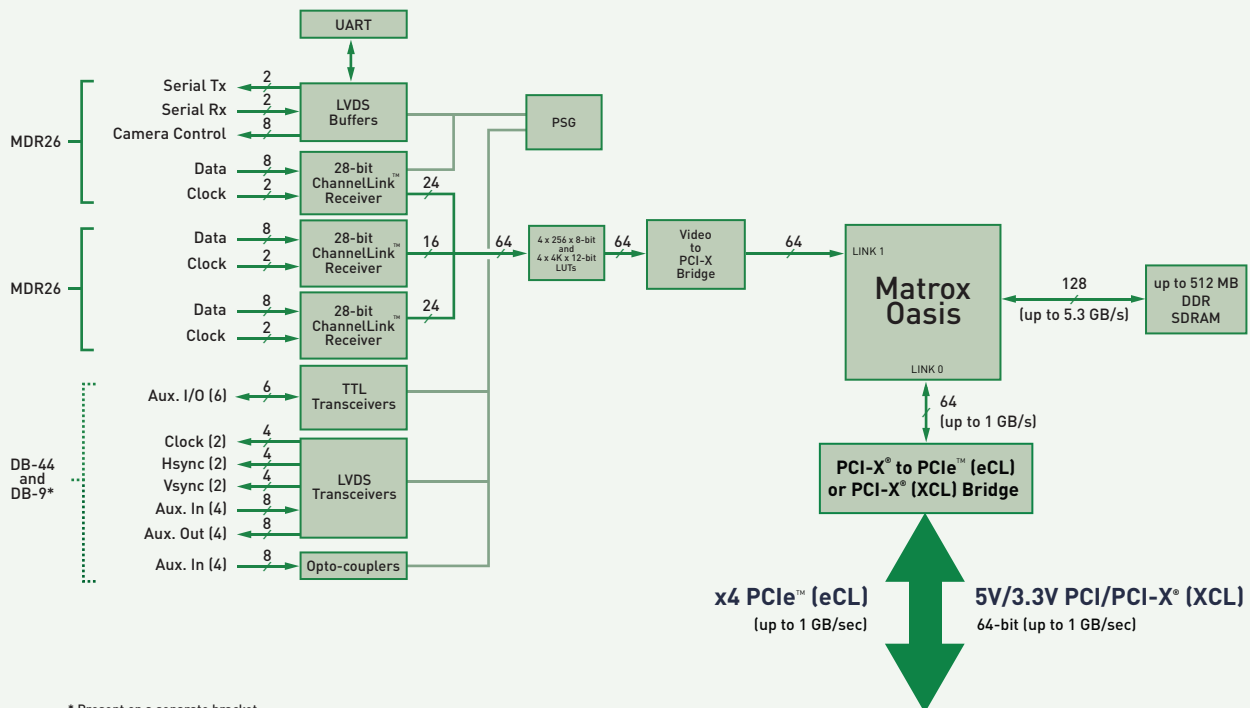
UART

Serial Tx
2
Serial Rx
2
Camera Control
8
LVDS Buffers

PSG

MDR26

Data
8
Clock
2
28-bit ChannelLink™ Receiver
24

MDR26

Data
8
Clock
2
28-bit ChannelLink™ Receiver
16

Data
8
Clock
2
28-bit ChannelLink™ Receiver
24

64
4 x 256 x 8-bit and 4 x 4K x 12-bit LUTs
64
Video to PCI-X Bridge
64

LINK 1
Matrox Oasis
LINK 0

128
(up to 5.3 GB/s)
up to 512 MB DDR SDRAM

DB-44 and DB-9*

Aux. I/O (6)
6
TTL Transceivers

Clock (2)
4
Hsync (2)
4
Vsync (2)
4
Aux. In (4)
8
Aux. Out (4)
8
LVDS Transceivers

Aux. In (4)
8
Opto-couplers

64
(up to 1 GB/s)

PCI-X® to PCIe™ (eCL) or PCI-X® (XCL) Bridge

x4 PCIe™ (eCL)
(up to 1 GB/sec)

5V/3.3V PCI/PCI-X® (XCL)
64-bit (up to 1 GB/sec)

* Present on a separate bracket